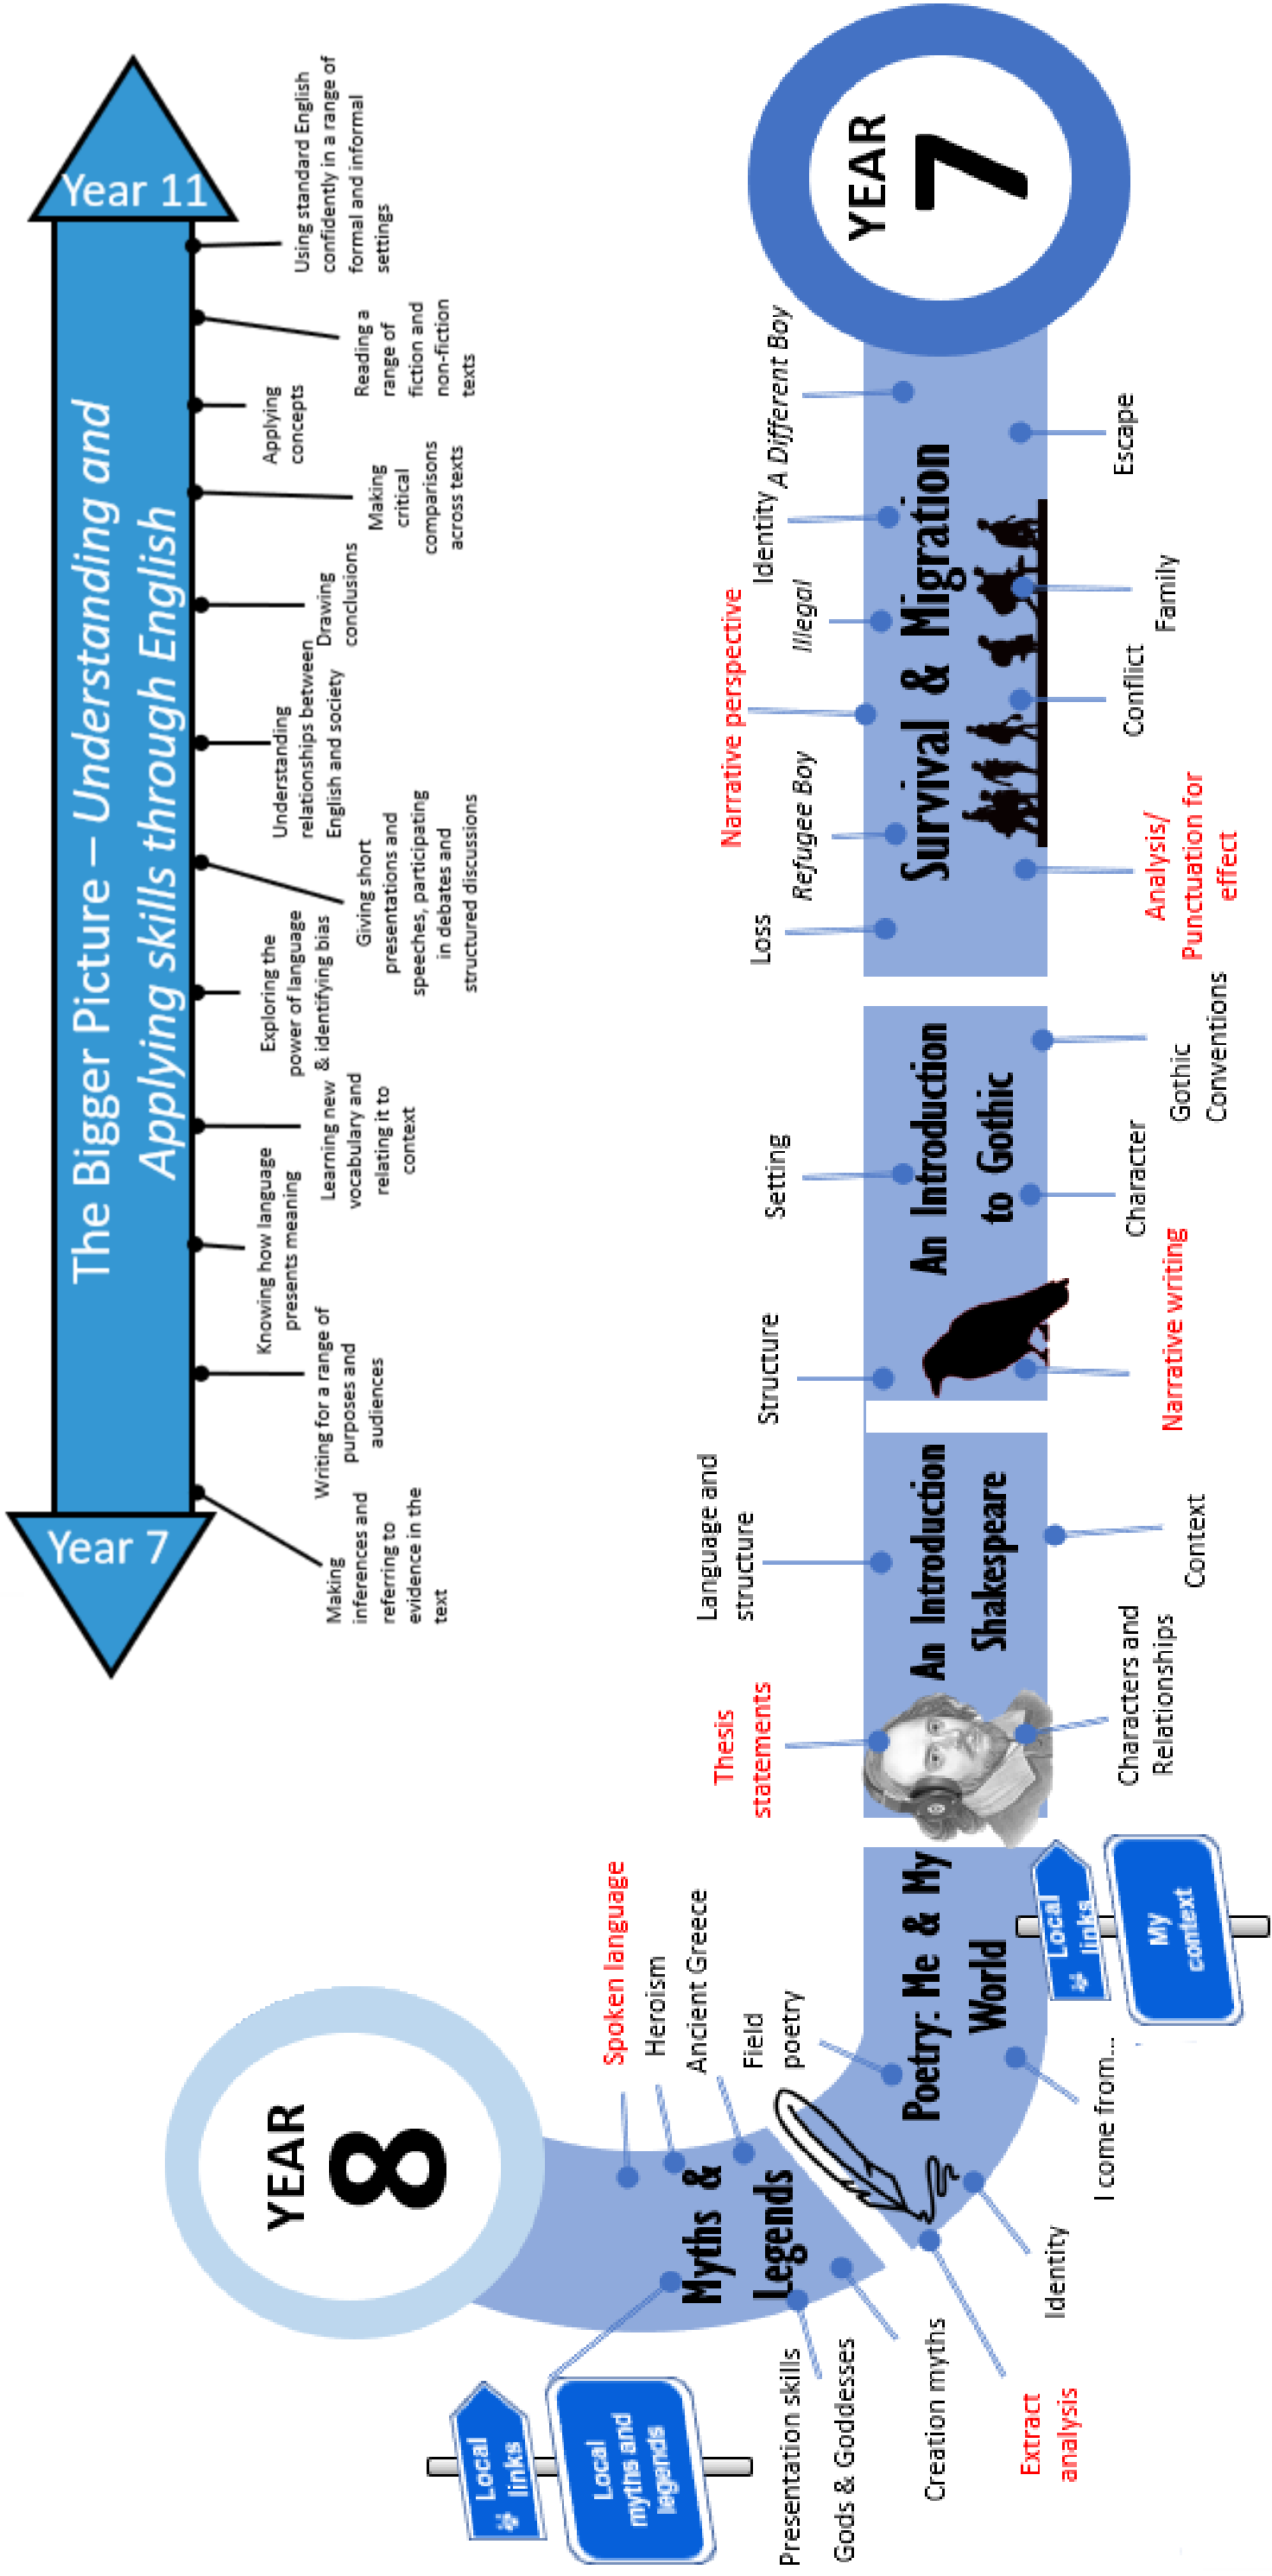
The Bigger Picture – Understanding and Applying skills through English

Year 11

Year 7

Using standard English confidently in a range of formal and informal settings

Reading a range of fiction and non-fiction texts

Applying concepts

Making critical comparisons across texts

Drawing conclusions

Understanding relationships between English and society

Giving short presentations and speeches, participating in debates and structured discussions

Exploring the power of language & identifying bias

Learning new vocabulary and relating it to context

Knowing how language presents meaning

Writing for a range of purposes and audiences

Making inferences and referring to evidence in the text

YEAR 7

Survival & Migration

A Different Boy

Identity

Illegal

Narrative perspective

Refugee Boy

Loss

Escape

Family

Conflict

Analysis/ Punctuation for effect

An Introduction to Gothic

Setting

Structure

Gothic Conventions

Character

Narrative writing

An Introduction Shakespeare

Language and structure

Thesis statements

Context

Characters and Relationships

Poetry: Me & My World

Local links

My context

I come from...

Identity

Extract analysis

Field poetry

Spoken language

Heroism

Ancient Greece

YEAR 8

Myths & Legends

Creation myths

Gods & Goddesses

Presentation skills

Local links

Local myths and legends